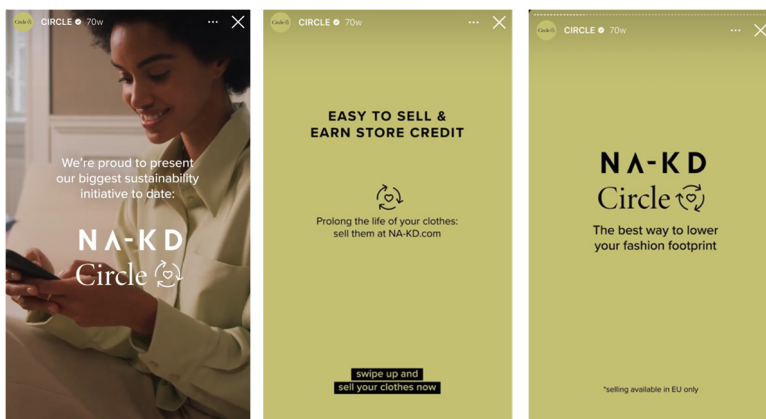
Circle CIRCLE 70w

We're proud to present our biggest sustainability initiative to date:

NA-KD
Circle

Circle CIRCLE 70w

EASY TO SELL &
EARN STORE CREDIT

Prolong the life of your clothes: sell them at NA-KD.com

swipe up and
sell your clothes now

Circle CIRCLE 70w

NA-KD
Circle

The best way to lower your fashion footprint

*selling available in EU only